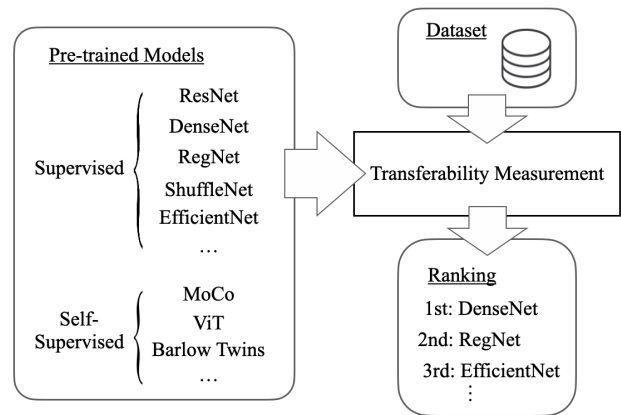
Pre-trained Models

Supervised

ResNet
DenseNet
RegNet
ShuffleNet
EfficientNet
…

Self-Supervised

MoCo
ViT
Barlow Twins
…

Dataset

Transferability Measurement

Ranking
1st: DenseNet
2nd: RegNet
3rd: EfficientNet
⋮